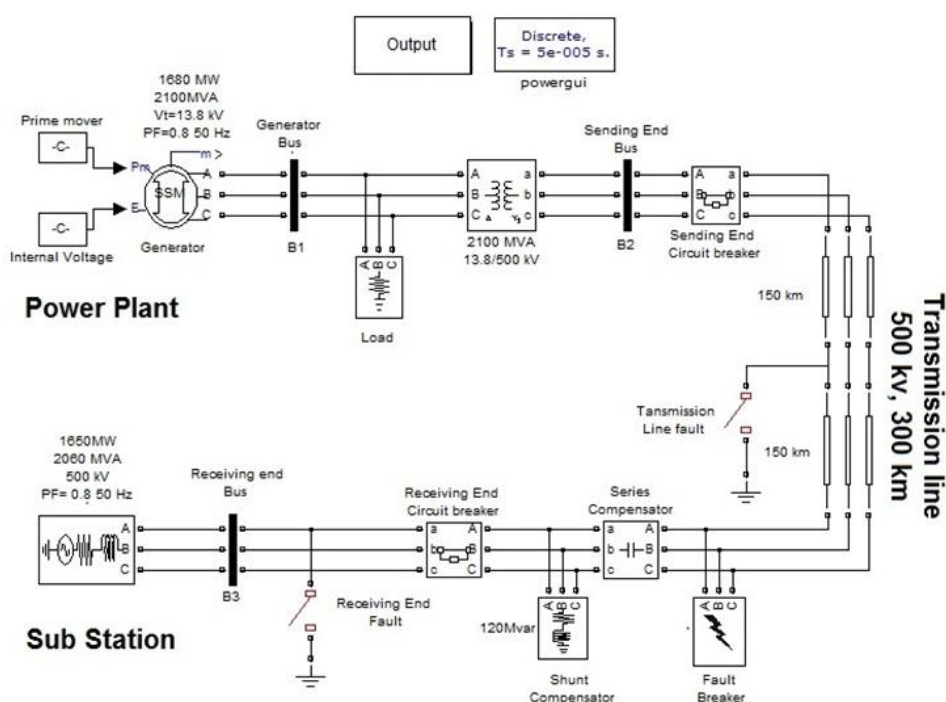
Output

Discrete,
Ts = 5e-005 s.
powergui

1680 MW
2100MVA
Vt=13.8 kV
PF=0.8 50 Hz

Prime mover
-C-
Pm
m
E
A
B
C
SSM
-C-
Internal Voltage
Generator

Generator
Bus
B1

A
B
C
Load

A
B
C
a
b
c
2100 MVA
13.8/500 kV

Sending End
Bus
B2

A
B
C
a
b
c
Sending End
Circuit breaker

150 km

Transmission line
500 kv, 300 km

Power Plant

Tansmission
Line fault

150 km

1650MW
2060 MVA
500 kV
PF= 0.8 50 Hz

A
B
C

Receiving end
Bus
B3

Receiving End
Fault

Receiving End
Circuit breaker
a
b
c
A
B
C

Series
Compensator
a
b
c
A
B
C

120Mvar
A
B
C
Shunt
Compensator

A
B
C
Fault
Breaker

Sub Station